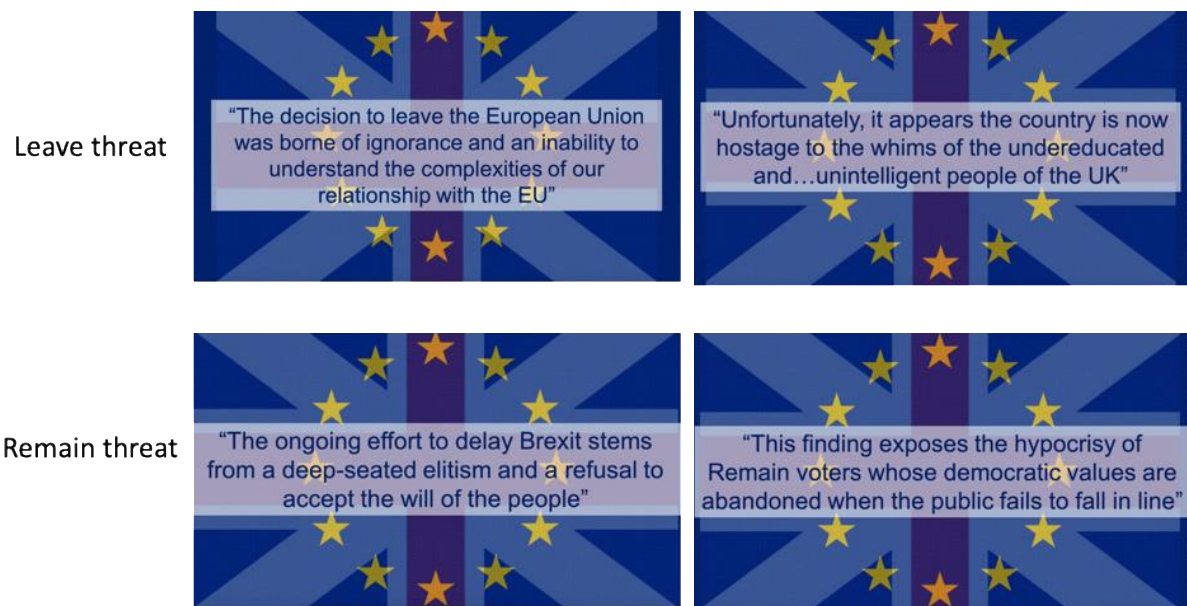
Leave threat

"The decision to leave the European Union was borne of ignorance and an inability to understand the complexities of our relationship with the EU"

"Unfortunately, it appears the country is now hostage to the whims of the undereducated and…unintelligent people of the UK"

Remain threat

"The ongoing effort to delay Brexit stems from a deep-seated elitism and a refusal to accept the will of the people"

"This finding exposes the hypocrisy of Remain voters whose democratic values are abandoned when the public fails to fall in line"